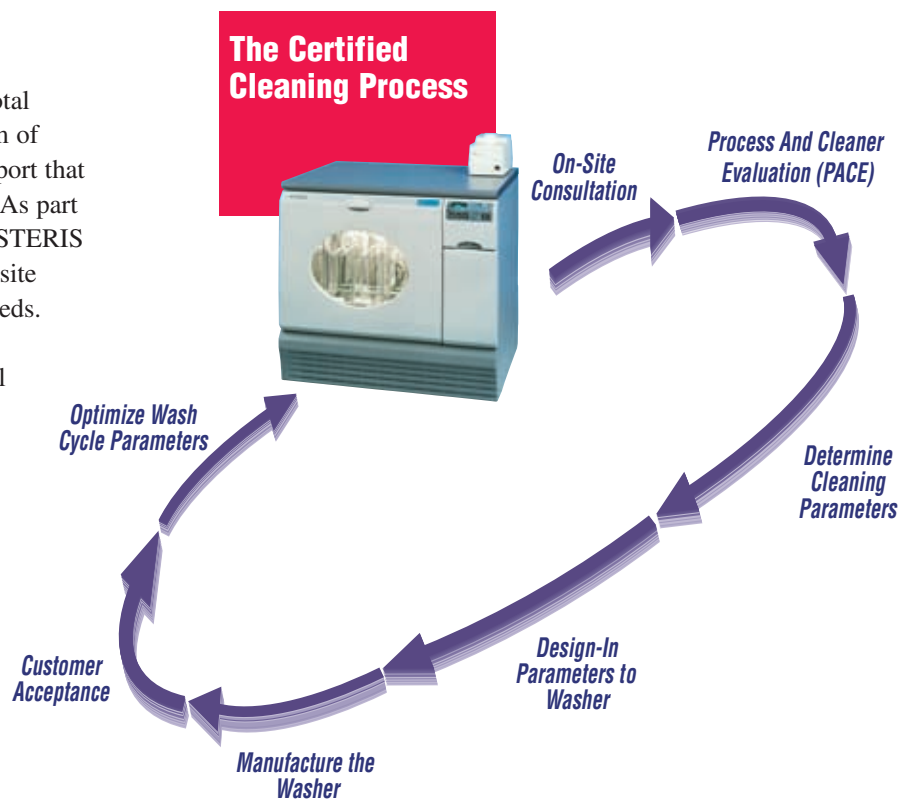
otal
n of
port that
As part
STERIS
site
eds.

l

The Certified Cleaning Process

On-Site Consultation

Process And Cleaner Evaluation (PACE)

Determine Cleaning Parameters

Design-In Parameters to Washer

Manufacture the Washer

Customer Acceptance

Optimize Wash Cycle Parameters